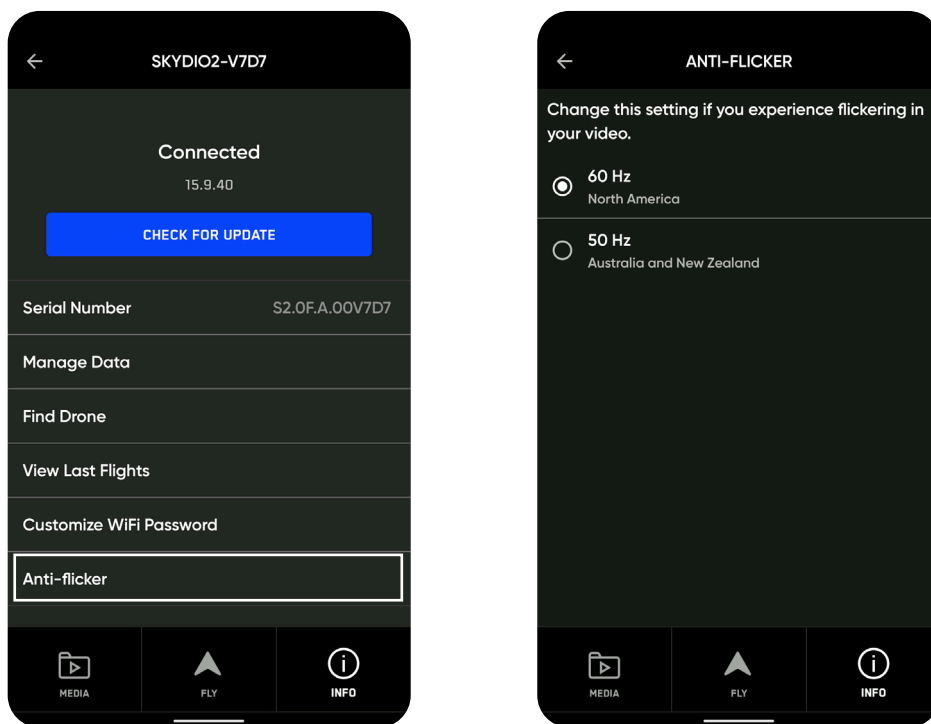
SKYDIO2-V7D7

Connected

15.9.40

CHECK FOR UPDATE

Serial Number S2.0F.A.00V7D7

Manage Data

Find Drone

View Last Flights

Customize WiFi Password

Anti-flicker

MEDIA

FLY

INFO

ANTI-FLICKER

Change this setting if you experience flickering in your video.

60 Hz
North America

50 Hz
Australia and New Zealand

MEDIA

FLY

INFO